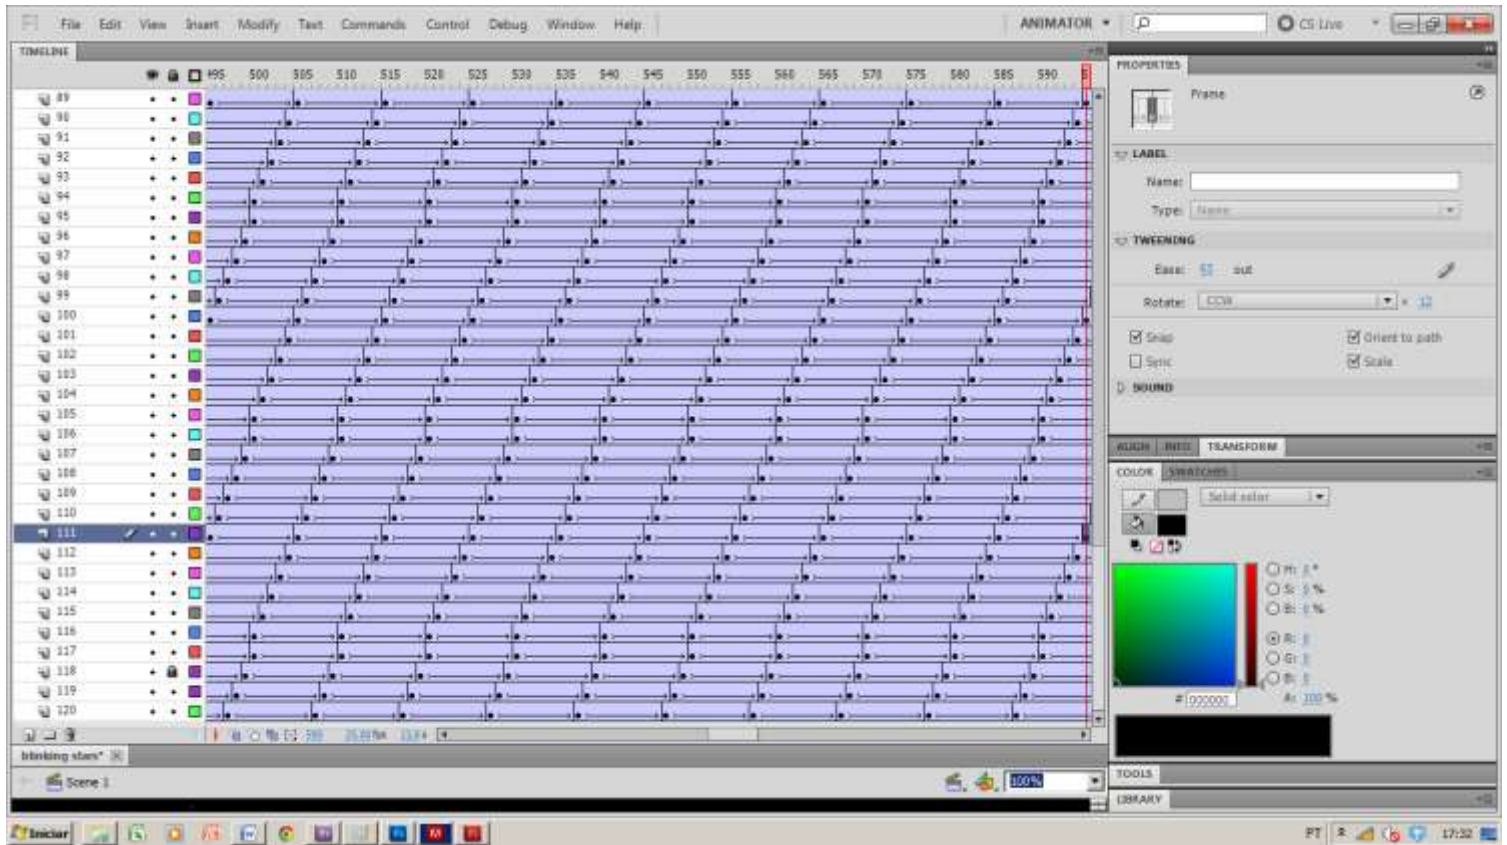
File Edit View Insert Modify Text Commands Control Debug Window Help

ANIMATOR ▾ CS Live

TIMELINE

495 500 505 510 515 520 525 530 535 540 545 550 555 560 565 570 575 580 585 590

89
90
91
92
93
94
95
96
97
98
99
100
101
102
103
104
105
106
107
108
109
110
111
112
113
114
115
116
117
118
119
120

595 25.00 fps 23.8 s

blinking stars* ✕

Scene 1

100%

PROPERTIES

Frame

LABEL

Name:

Type: Name

TWEENING

Ease: 53 out

Rotate: CCW × 12

Snap
Orient to path
Sync
Scale

SOUND

ALIGN INFO TRANSFORM

COLOR SWATCHES

Solid color

H: 0 °
S: 0 %
B: 0 %
R: 0
G: 0
B: 0
A: 100 %

# 000000

TOOLS

LIBRARY

Iniciar

PT 17:32